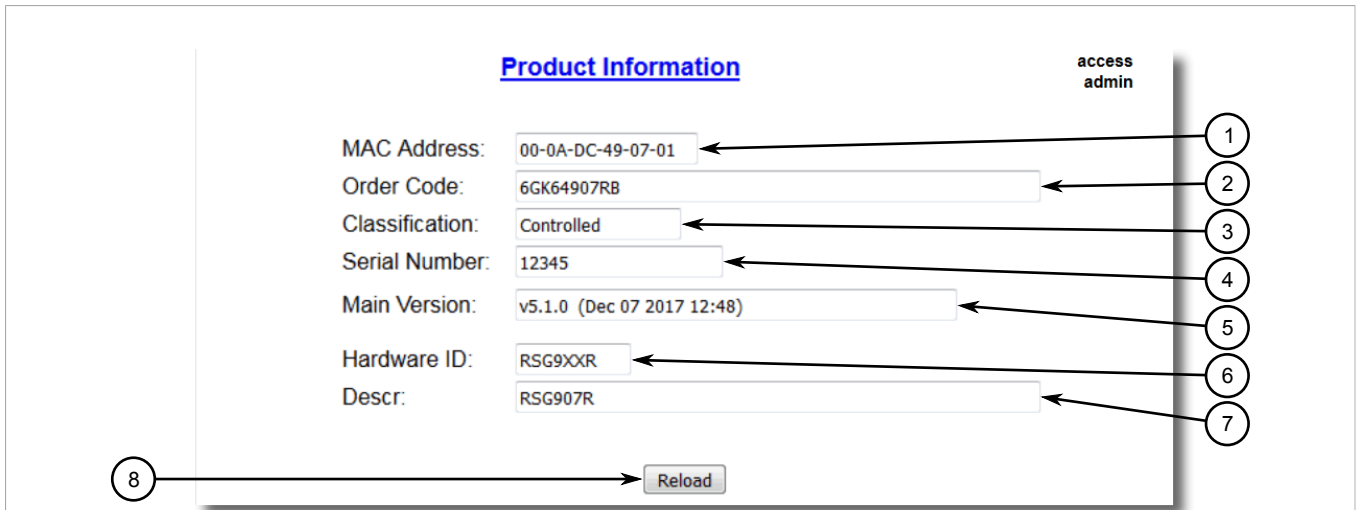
Product Information

access
admin

MAC Address: 00-0A-DC-49-07-01
Order Code: 6GK64907RB
Classification: Controlled
Serial Number: 12345
Main Version: v5.1.0 (Dec 07 2017 12:48)
Hardware ID: RSG9XXR
Descr: RSG907R

Reload

1
2
3
4
5
6
7
8